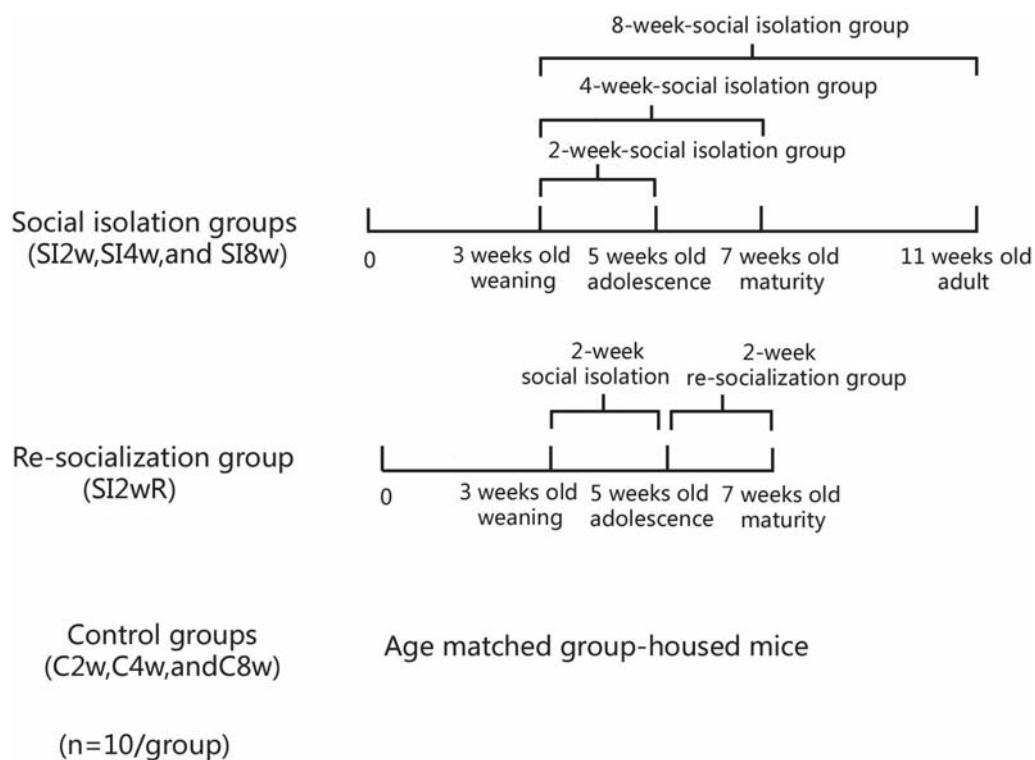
8-week-social isolation group

4-week-social isolation group

2-week-social isolation group

Social isolation groups (SI2w,SI4w,and SI8w)

0

3 weeks old weaning

5 weeks old adolescence

7 weeks old maturity

11 weeks old adult

2-week social isolation

2-week re-socialization group

Re-socialization group (SI2wR)

0

3 weeks old weaning

5 weeks old adolescence

7 weeks old maturity

Control groups (C2w,C4w,andC8w)

Age matched group-housed mice

(n=10/group)